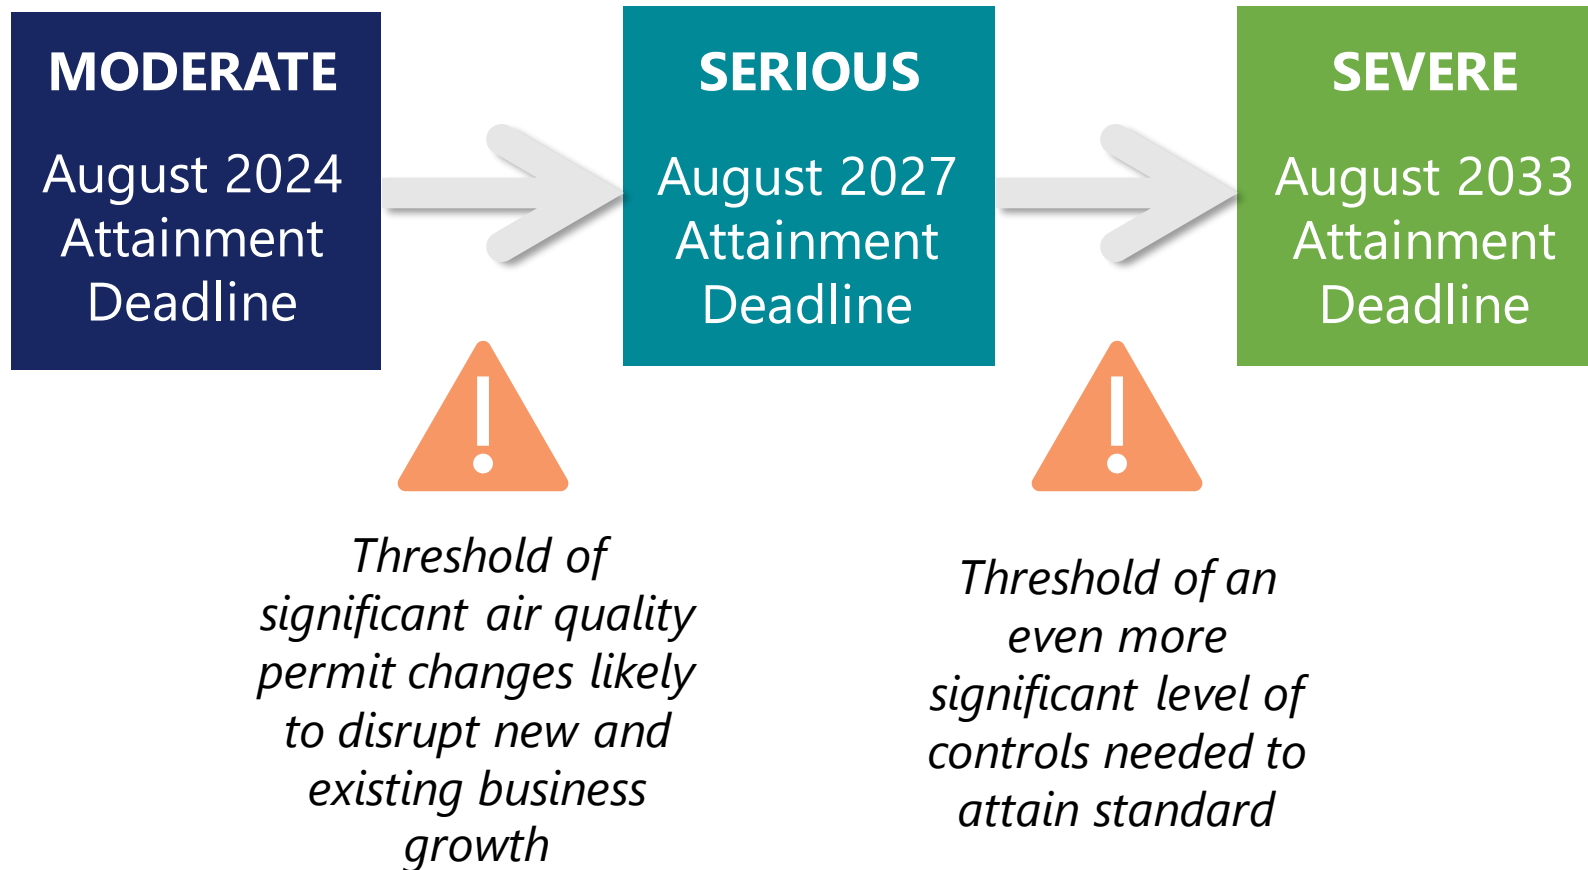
MODERATE

August 2024 Attainment Deadline

SERIOUS

August 2027 Attainment Deadline

SEVERE

August 2033 Attainment Deadline

Threshold of significant air quality permit changes likely to disrupt new and existing business growth

Threshold of an even more significant level of controls needed to attain standard